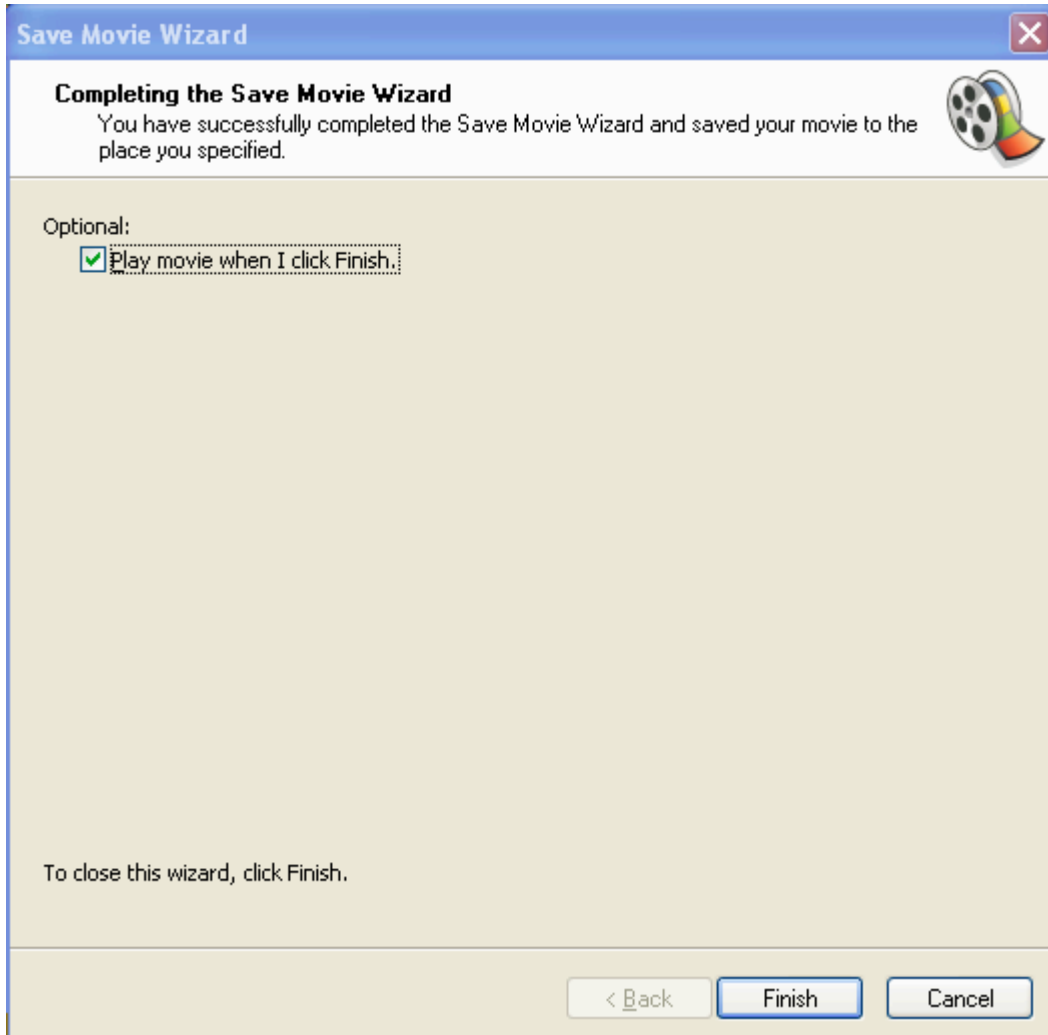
Save Movie Wizard

Completing the Save Movie Wizard
You have successfully completed the Save Movie Wizard and saved your movie to the place you specified.

Optional:
Play movie when I click Finish.

To close this wizard, click Finish.

< Back
Finish
Cancel